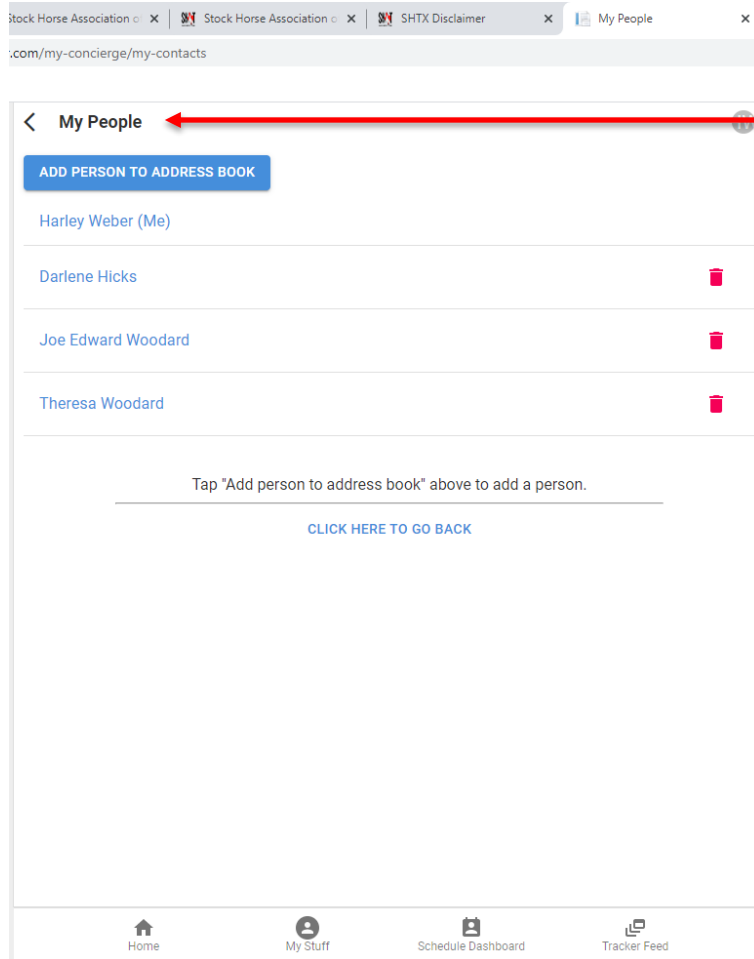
Stock Horse Association o ✕ Stock Horse Association o ✕ SHTX Disclaimer ✕ My People

.com/my-concierge/my-contacts

My People

ADD PERSON TO ADDRESS BOOK

Harley Weber (Me)

Darlene Hicks

Joe Edward Woodard

Theresa Woodard

Tap "Add person to address book" above to add a person.

CLICK HERE TO GO BACK

Home My Stuff Schedule Dashboard Tracker Feed